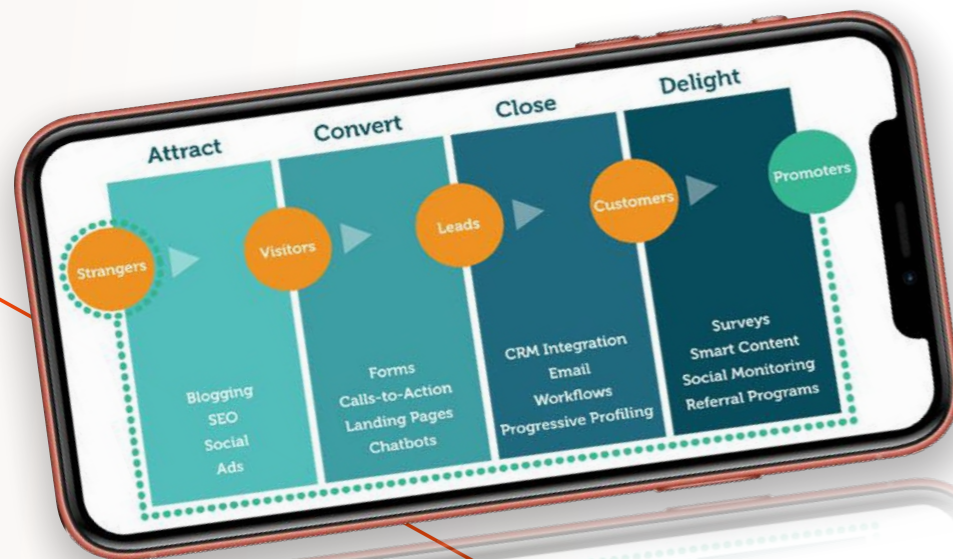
Attract

Convert

Close

Delight

Strangers

Visitors

Leads

Customers

Promoters

Blogging
SEO
Social
Ads

Forms
Calls-to-Action
Landing Pages
Chatbots

CRM Integration
Email
Workflows
Progressive Profiling

Surveys
Smart Content
Social Monitoring
Referral Programs